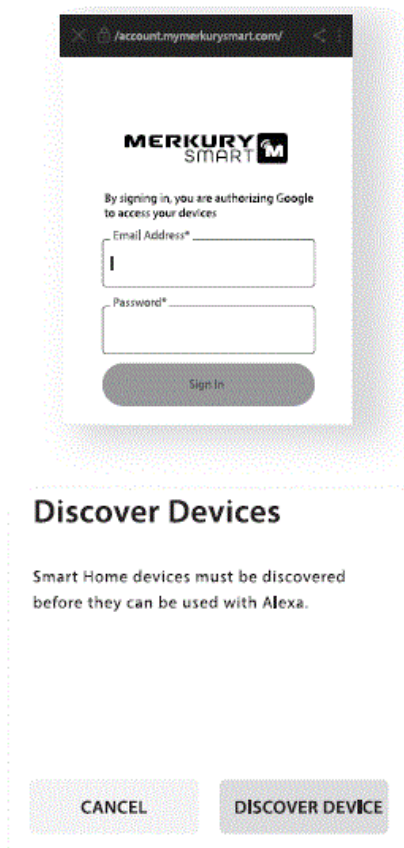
/account.mymerkurysmart.com/

MERKURY SMART M

By signing in, you are authorizing Google to access your devices

Email Address*

Password*

Sign In

Discover Devices

Smart Home devices must be discovered before they can be used with Alexa.

CANCEL

DISCOVER DEVICE